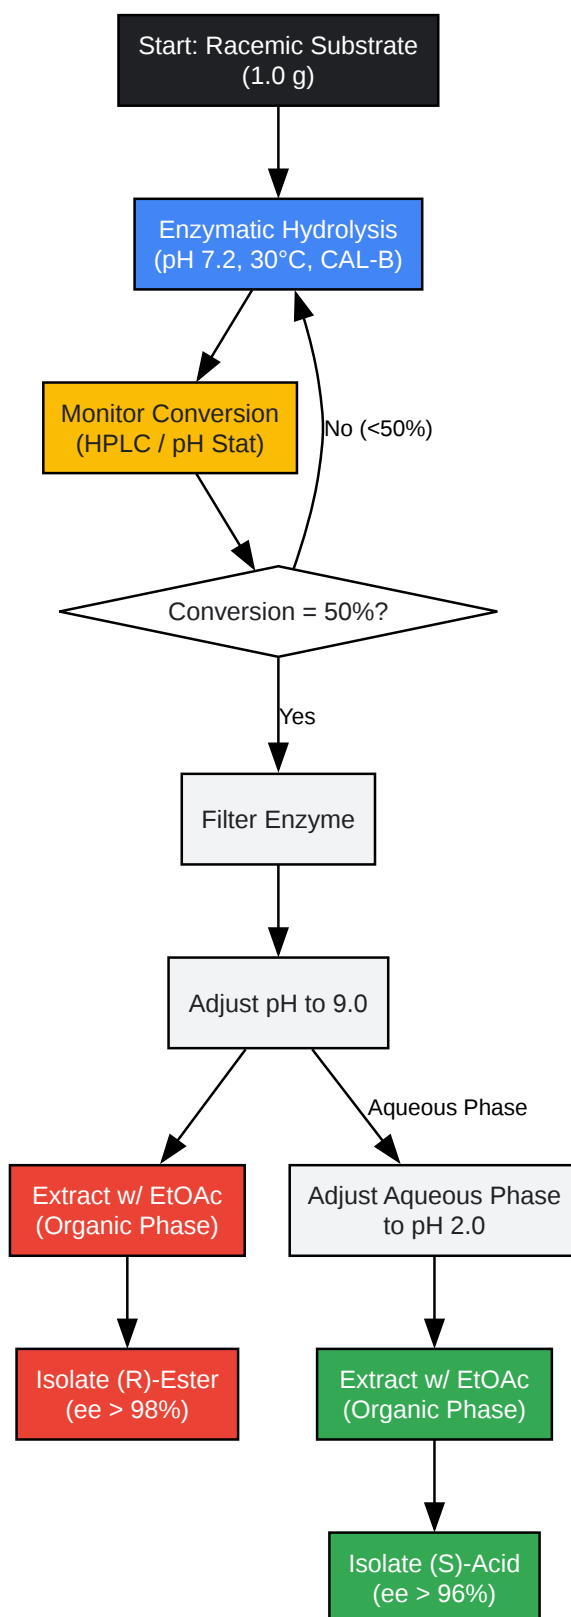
Start: Racemic Substrate
(1.0 g)

Enzymatic Hydrolysis
(pH 7.2, 30°C, CAL-B)

Monitor Conversion
(HPLC / pH Stat)

No (<50%)

Conversion = 50%?

Yes

Filter Enzyme

Adjust pH to 9.0

Aqueous Phase

Extract w/ EtOAc
(Organic Phase)

Adjust Aqueous Phase
to pH 2.0

Isolate (R)-Ester
(ee > 98%)

Extract w/ EtOAc
(Organic Phase)

Isolate (S)-Acid
(ee > 96%)